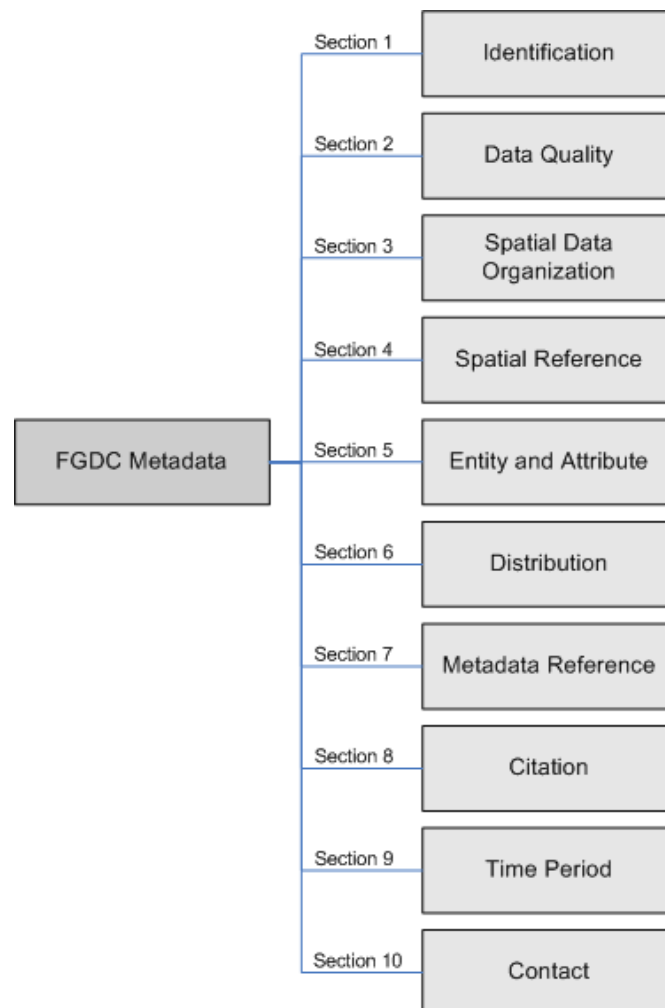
FGDC Metadata

Section 1
Identification

Section 2
Data Quality

Section 3
Spatial Data Organization

Section 4
Spatial Reference

Section 5
Entity and Attribute

Section 6
Distribution

Section 7
Metadata Reference

Section 8
Citation

Section 9
Time Period

Section 10
Contact